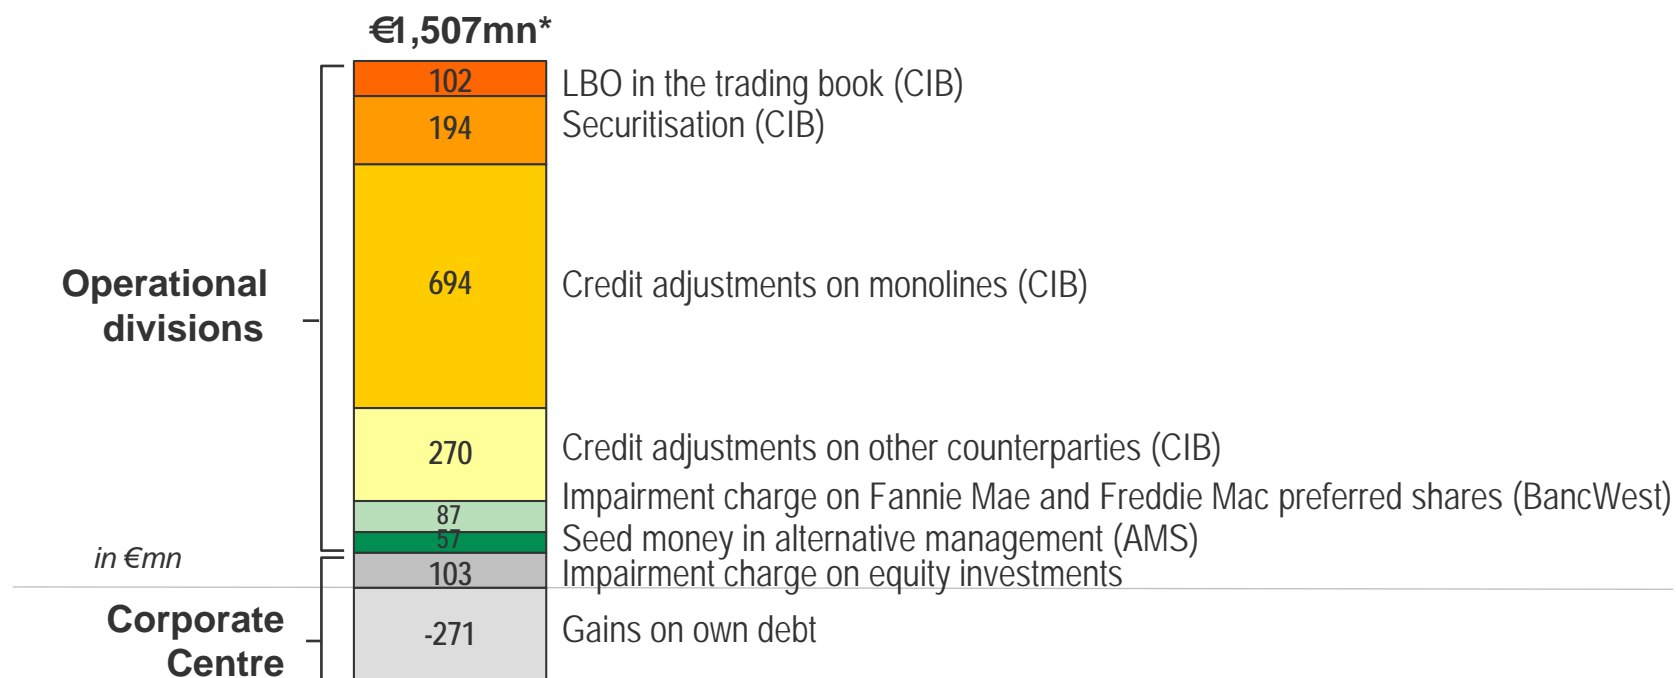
€1,507mn*

Operational divisions

102 LBO in the trading book (CIB)

194 Securitisation (CIB)

694 Credit adjustments on monolines (CIB)

270 Credit adjustments on other counterparties (CIB)

87 Impairment charge on Fannie Mae and Freddie Mac preferred shares (BancWest)

57 Seed money in alternative management (AMS)

in €mn

103 Impairment charge on equity investments

Corporate Centre

-271 Gains on own debt